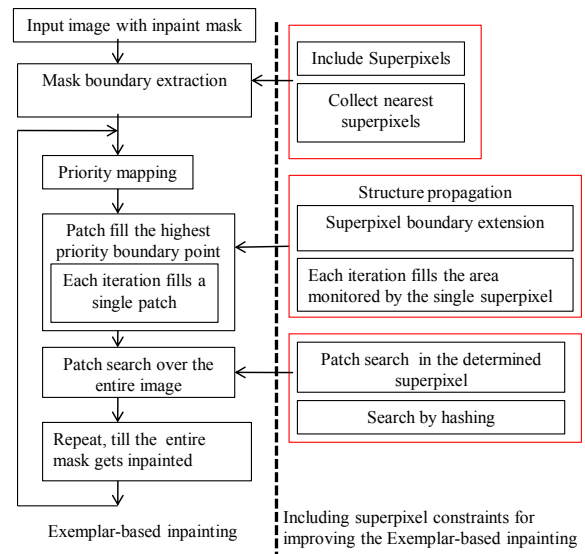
Input image with inpaint mask

Mask boundary extraction

Priority mapping

Patch fill the highest priority boundary point

Each iteration fills a single patch

Patch search over the entire image

Repeat, till the entire mask gets inpainted

Exemplar-based inpainting

Include Superpixels

Collect nearest superpixels

Structure propagation

Superpixel boundary extension

Each iteration fills the area monitored by the single superpixel

Patch search in the determined superpixel

Search by hashing

Including superpixel constraints for improving the Exemplar-based inpainting